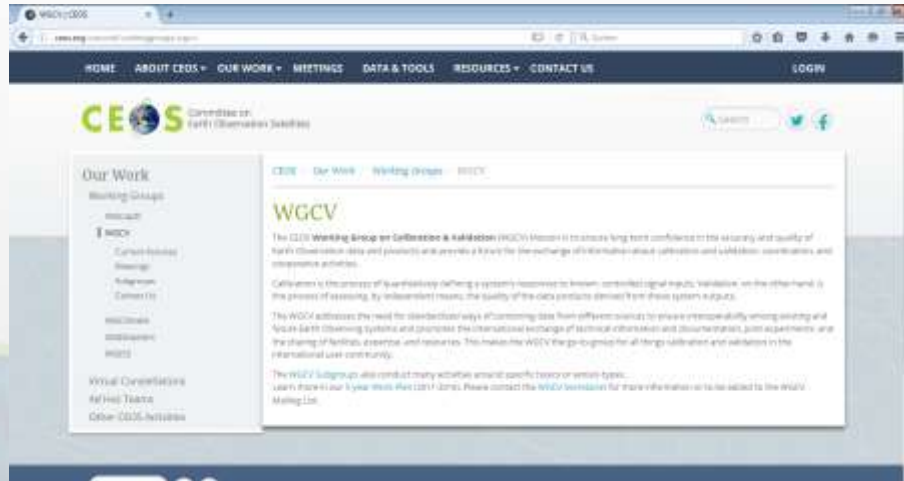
WGCV | CEOS

ceos.org

HOME ABOUT CEOS▾ OUR WORK▾ MEETINGS DATA & TOOLS RESOURCES▾ CONTACT US LOGIN

CE S Committee on Earth Observation Satellites

Search

Our Work
Working Groups
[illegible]
WGCV
Current Activities
Meetings
Subgroups
Contact Us
WGClimate
WGDisasters
WGISS
Virtual Constellations
Ad Hoc Teams
Other CEOS Activities

CEOS / Our Work / Working Groups / WGCV

WGCV

The CEOS Working Group on Calibration & Validation (WGCV) Mission is to ensure long-term confidence in the accuracy and quality of Earth Observation data and products and provide a forum for the exchange of information about calibration and validation, coordination, and cooperative activities.

Calibration is the process of quantitatively defining a system's responses to known, controlled signal inputs. Validation, on the other hand, is the process of assessing, by independent means, the quality of the data products derived from those system outputs.

The WGCV addresses the need for standardized ways of combining data from different sources to ensure interoperability among existing and future Earth Observing systems and promotes the international exchange of technical information and documentation, joint experiments, and the sharing of facilities, expertise, and resources. This makes the WGCV the go-to group for all things calibration and validation in the international user community.

The WGCV Subgroups also conduct many activities around specific topics or sensor types.
Learn more in our 5-year Work Plan (2017-2019). Please contact the WGCV Secretariat for more information or to be added to the WGCV Mailing List.